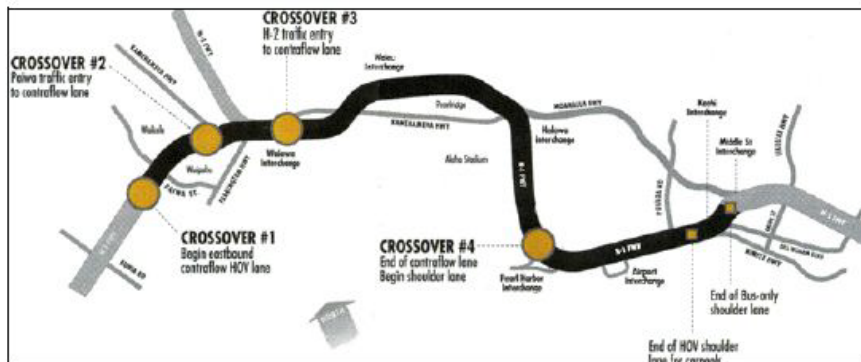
CROSSOVER #3
H-2 traffic entry to contraflow lane

CROSSOVER #2
Paiwa traffic entry to contraflow lane

KAMEHAMEHA HWY
H-2
Waiau Interchange
Pearlridge
MOANALUA FWY
KAMEHAMEHA HWY
Waipahu
Waiawa Interchange
Halawa Interchange
Aloha Stadium
Kaahi Interchange
Middle St Interchange
PAIWA ST.
H-1 FWY
H-1 FWY
H-1 FWY
H-1 FWY

CROSSOVER #1
Begin eastbound contraflow HOV lane

CROSSOVER #4
End of contraflow lane
Begin shoulder lane

Pearl Harbor Interchange
Airport Interchange
NIMITZ HWY

End of Bus-only shoulder lane

End of HOV shoulder lane for carpools